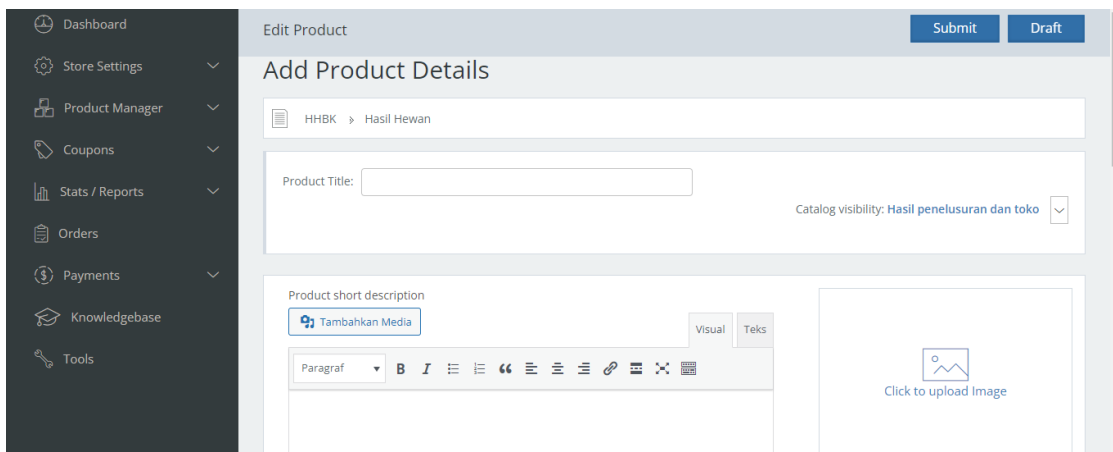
Dashboard
Store Settings
Product Manager
Coupons
Stats / Reports
Orders
Payments
Knowledgebase
Tools

Edit Product
Submit
Draft

Add Product Details

HHBK › Hasil Hewan

Product Title:

Catalog visibility: Hasil penelusuran dan toko

Product short description
Tambahkan Media
Visual
Teks
Paragraf
B
I

Click to upload Image